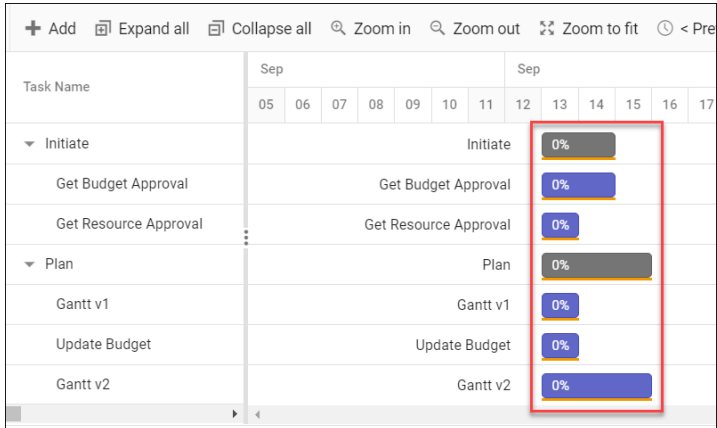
+ Add  Expand all  Collapse all  Zoom in  Zoom out  Zoom to fit  < Pre

Task Name

Sep
05 06 07 08 09 10 11

Sep
12 13 14 15 16 17

| Task Name | | |
|---|---|---|
| Initiate | Initiate | 0% |
| Get Budget Approval | Get Budget Approval | 0% |
| Get Resource Approval | Get Resource Approval | 0% |
| Plan | Plan | 0% |
| Gantt v1 | Gantt v1 | 0% |
| Update Budget | Update Budget | 0% |
| Gantt v2 | Gantt v2 | 0% |